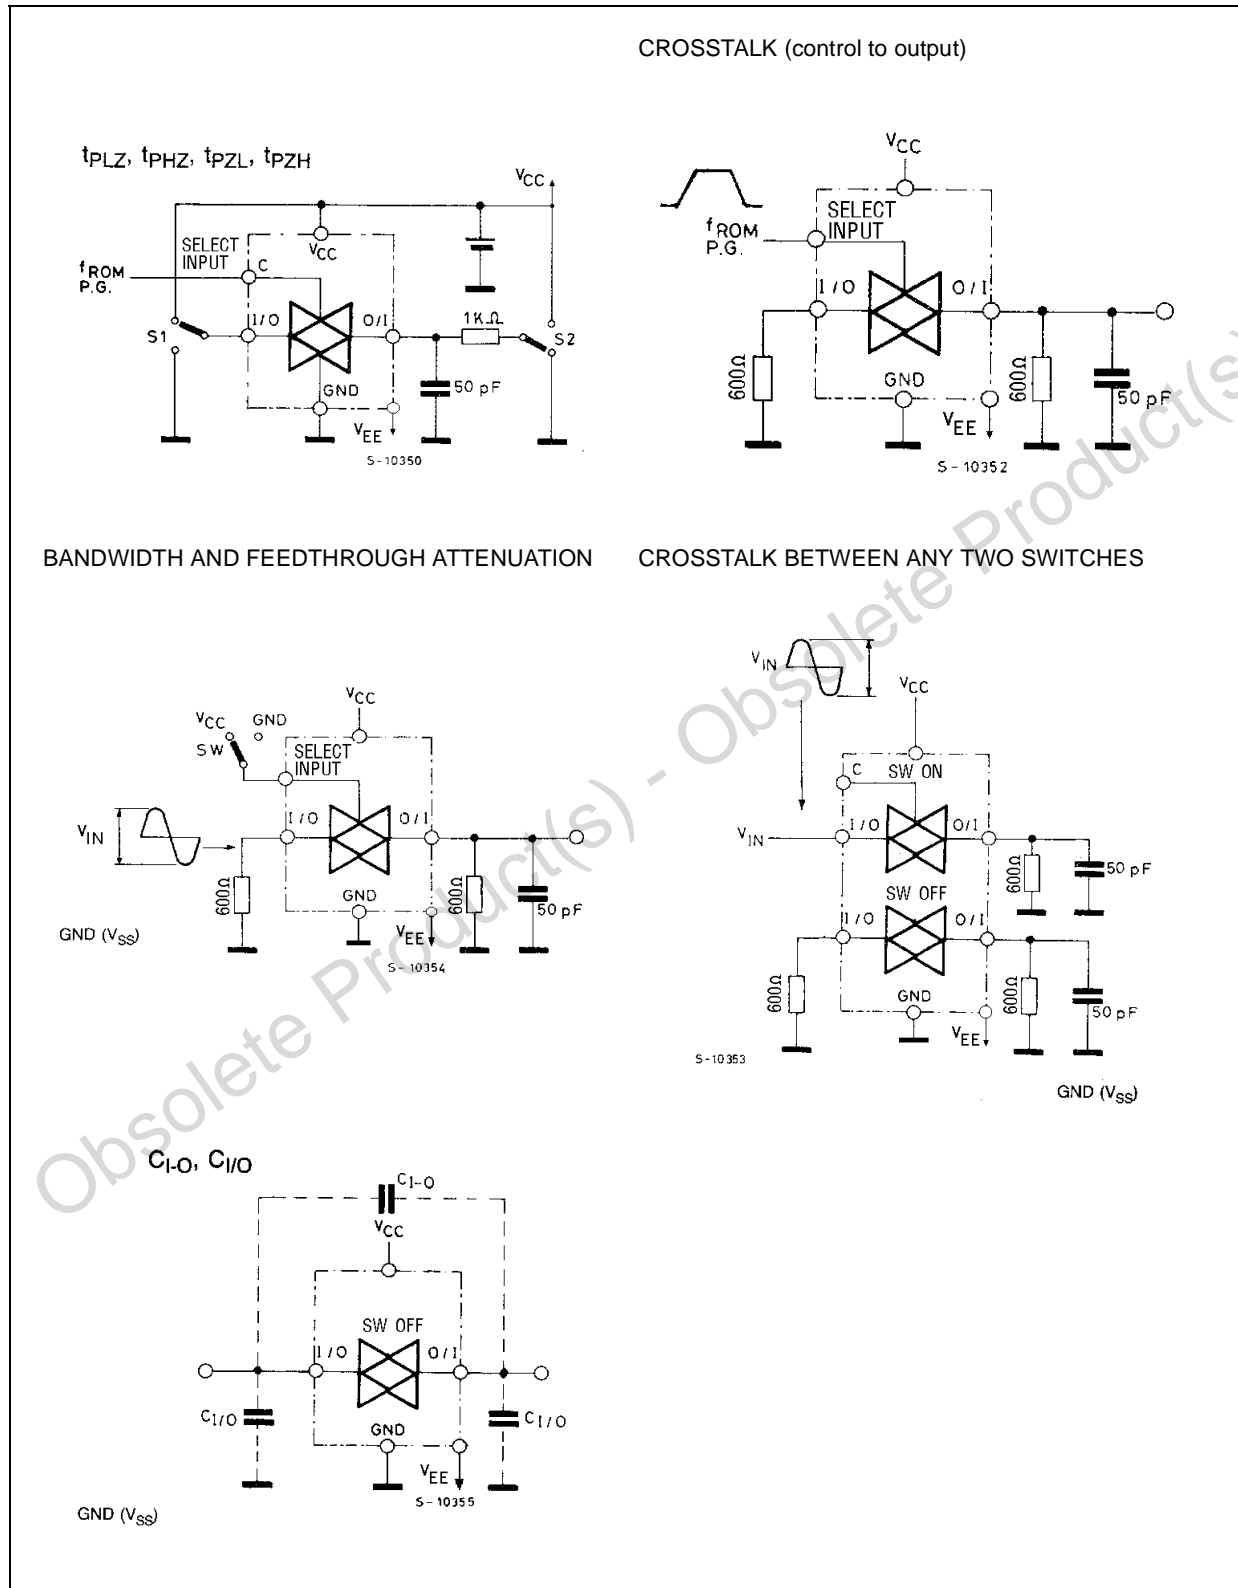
CROSSTALK (control to output)

$t_{PLZ}$, $t_{PHZ}$, $t_{PZL}$, $t_{PZH}$

$V_{CC}$
SELECT INPUT
C
$V_{CC}$
$f_{ROM}$ P.G.
S1
I/O
O/I
1K Ω
S2
GND
50 pF
$V_{EE}$
S-10350

$V_{CC}$
SELECT INPUT
$f_{ROM}$ P.G.
I/O
O/I
600Ω
GND
600Ω
50 pF
$V_{EE}$
S-10352

BANDWIDTH AND FEEDTHROUGH ATTENUATION

CROSSTALK BETWEEN ANY TWO SWITCHES

$V_{CC}$
$V_{CC}$
GND
SW
SELECT INPUT
$V_{IN}$
I/O
O/I
600Ω
GND
600Ω
50 pF
$V_{EE}$
GND ($V_{SS}$)
S-10354

$V_{IN}$
$V_{CC}$
C
SW ON
$V_{IN}$
I/O
O/I
600Ω
50 pF
SW OFF
I/O
O/I
600Ω
GND
600Ω
50 pF
$V_{EE}$
S-10353
GND ($V_{SS}$)

$C_{I-O}$, $C_{I/O}$

$C_{I-O}$
$V_{CC}$
SW OFF
I/O
O/I
$C_{I/O}$
GND
$C_{I/O}$
$V_{EE}$
S-10355
GND ($V_{SS}$)

Obsolete Product(s) - Obsolete Product(s)